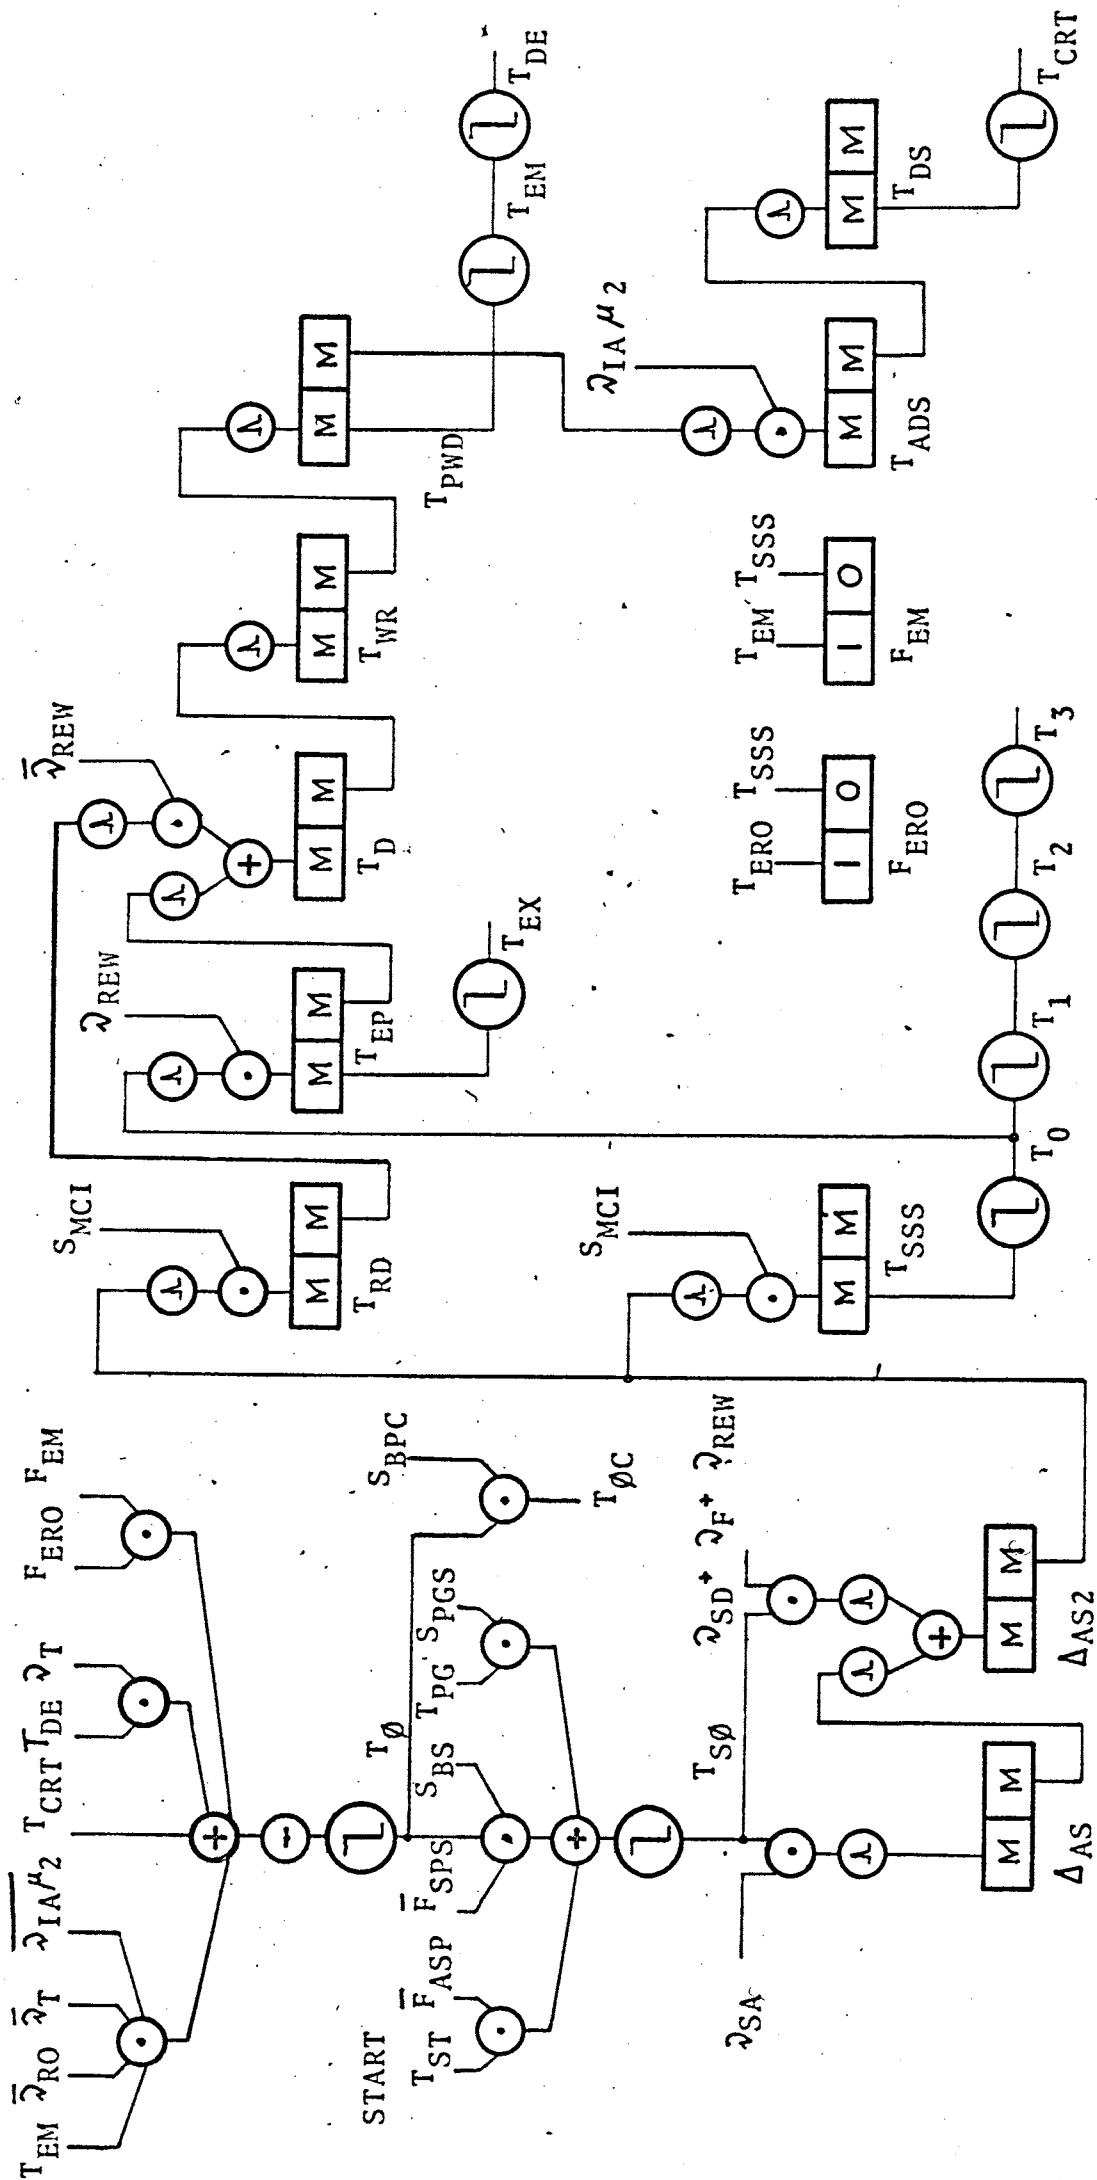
$T_{EM}$ $\bar{\partial}_{RO}$ $\bar{\partial}_T$ $\overline{\partial_{IA}\mu_2}$ $T_{CRT}$ $T_{DE}$ $\partial_T$ $F_{ERO}$ $F_{EM}$

+ − $T_\emptyset$

START $T_{ST}$ $\bar{F}_{ASP}$ $\bar{F}_{SPS}$ $S_{BS}$ $T_{PG}$ $S_{PGS}$ $S_{BPC}$ $T_{\emptyset C}$

+

$\partial_{SA}$ $T_{S\emptyset}$ $\partial_{SD}+\partial_F+\partial_{REW}$

M M $\Delta_{AS}$ + M M $\Delta_{AS2}$

$S_{MCI}$ M M $T_{RD}$

$S_{MCI}$ M M $T_{SSS}$

$\partial_{REW}$ M M $T_{EP}$ $T_{EX}$

$\bar{\partial}_{REW}$ + M M $T_D$

M M $T_{WR}$

M M $T_{PWD}$ $T_{EM}$ $T_{DE}$

$T_0$ $T_1$ $T_2$ $T_3$

$T_{ERO}$ $T_{SSS}$ I O $F_{ERO}$

$T_{EM}$ $T_{SSS}$ I O $F_{EM}$

$\partial_{IA}\mu_2$ M M $T_{ADS}$

M M $T_{DS}$ $T_{CRT}$